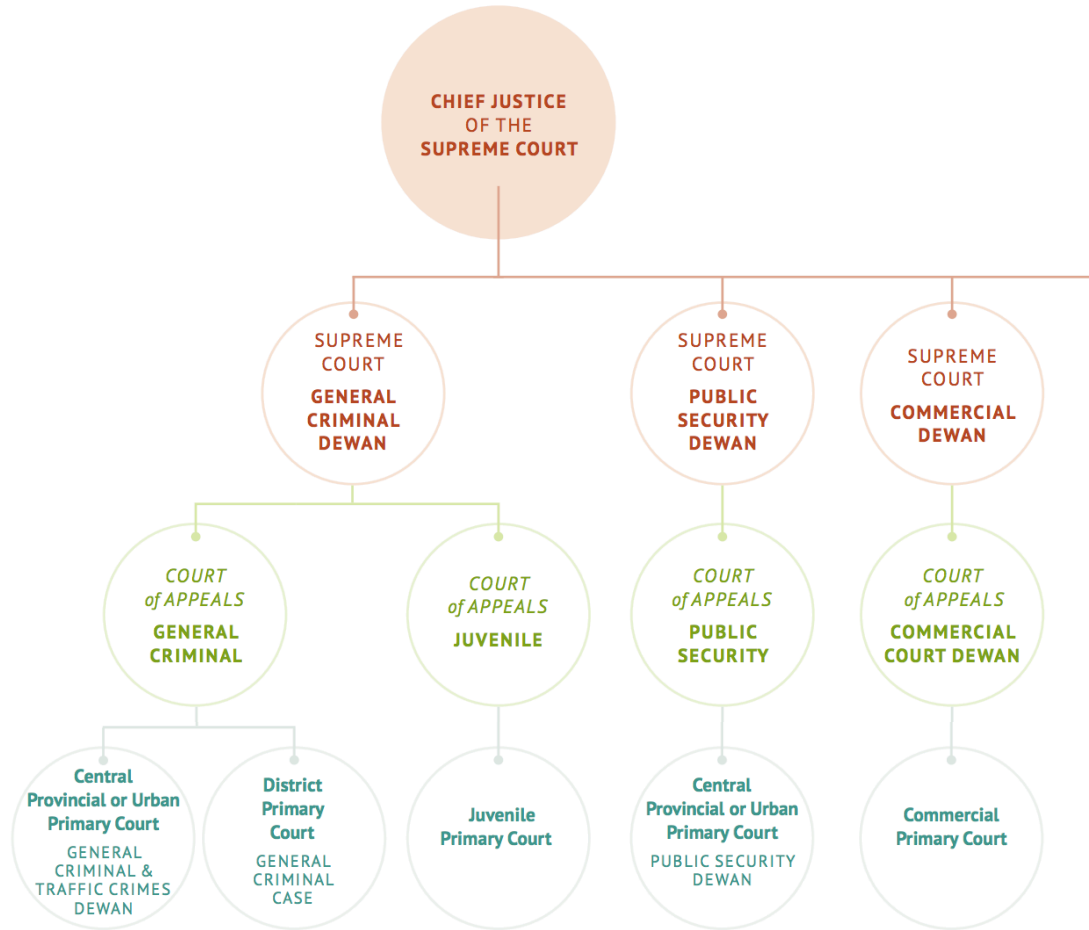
CHIEF JUSTICE OF THE SUPREME COURT

SUPREME COURT
GENERAL CRIMINAL DEWAN

SUPREME COURT
PUBLIC SECURITY DEWAN

SUPREME COURT
COMMERCIAL DEWAN

COURT of APPEALS
GENERAL CRIMINAL

COURT of APPEALS
JUVENILE

COURT of APPEALS
PUBLIC SECURITY

COURT of APPEALS
COMMERCIAL COURT DEWAN

Central Provincial or Urban Primary Court
GENERAL CRIMINAL & TRAFFIC CRIMES DEWAN

District Primary Court
GENERAL CRIMINAL CASE

Juvenile Primary Court

Central Provincial or Urban Primary Court
PUBLIC SECURITY DEWAN

Commercial Primary Court